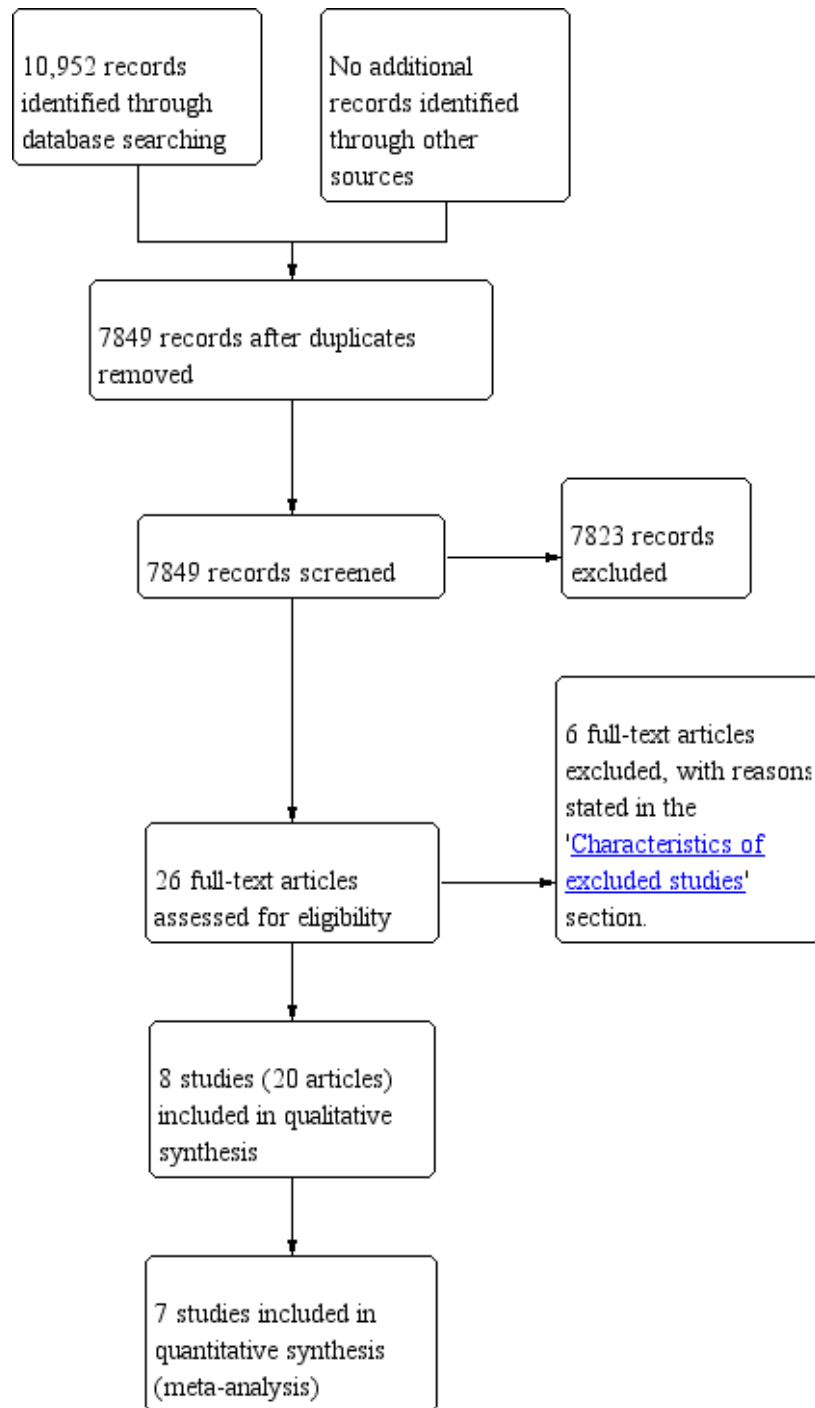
10,952 records identified through database searching

No additional records identified through other sources

7849 records after duplicates removed

7849 records screened

7823 records excluded

6 full-text articles excluded, with reasons stated in the 'Characteristics of excluded studies' section.

26 full-text articles assessed for eligibility

8 studies (20 articles) included in qualitative synthesis

7 studies included in quantitative synthesis (meta-analysis)